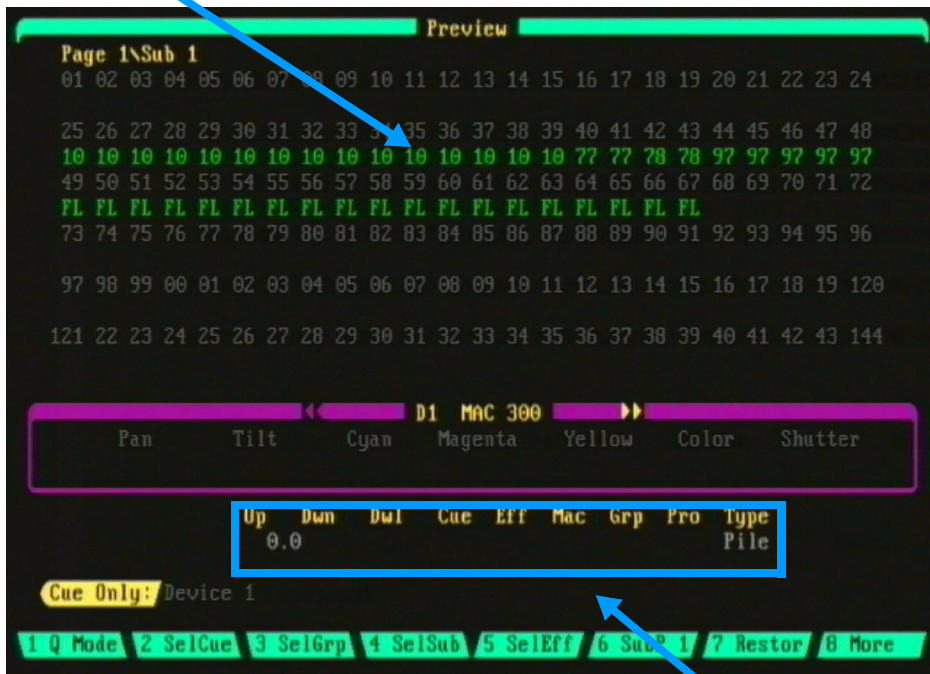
Preview

Page 1\Sub 1
01 02 03 04 05 06 07 08 09 10 11 12 13 14 15 16 17 18 19 20 21 22 23 24

25 26 27 28 29 30 31 32 33 34 35 36 37 38 39 40 41 42 43 44 45 46 47 48
10 10 10 10 10 10 10 10 10 10 10 10 10 10 10 77 77 78 78 97 97 97 97 97
49 50 51 52 53 54 55 56 57 58 59 60 61 62 63 64 65 66 67 68 69 70 71 72
FL FL FL FL FL FL FL FL FL FL FL FL FL FL FL FL FL FL FL
73 74 75 76 77 78 79 80 81 82 83 84 85 86 87 88 89 90 91 92 93 94 95 96

97 98 99 00 01 02 03 04 05 06 07 08 09 10 11 12 13 14 15 16 17 18 19 120

121 22 23 24 25 26 27 28 29 30 31 32 33 34 35 36 37 38 39 40 41 42 43 144

D1 MAC 300
Pan Tilt Cyan Magenta Yellow Color Shutter

| Up | Dwn | Dwl | Cue | Eff | Mac | Grp | Pro | Type |
|---|---|---|---|---|---|---|---|---|
| 0.0 | | | | | | | | Pile |

Cue Only: Device 1

1 Q Mode 2 SelCue 3 SelGrp 4 SelSub 5 SelEff 6 Su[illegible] 1 7 Restor 8 More